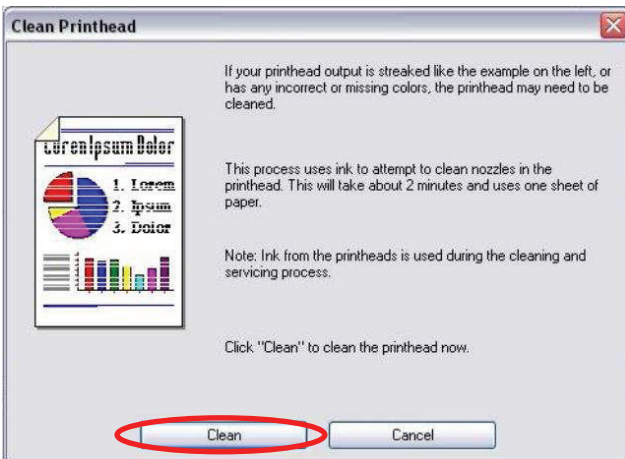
Clean Printhead

LoremIpsum Dolor

1. Lorem
2. Ipsum
3. Dolor

If your printhead output is streaked like the example on the left, or has any incorrect or missing colors, the printhead may need to be cleaned.

This process uses ink to attempt to clean nozzles in the printhead. This will take about 2 minutes and uses one sheet of paper.

Note: Ink from the printheads is used during the cleaning and servicing process.

Click "Clean" to clean the printhead now.

Clean

Cancel